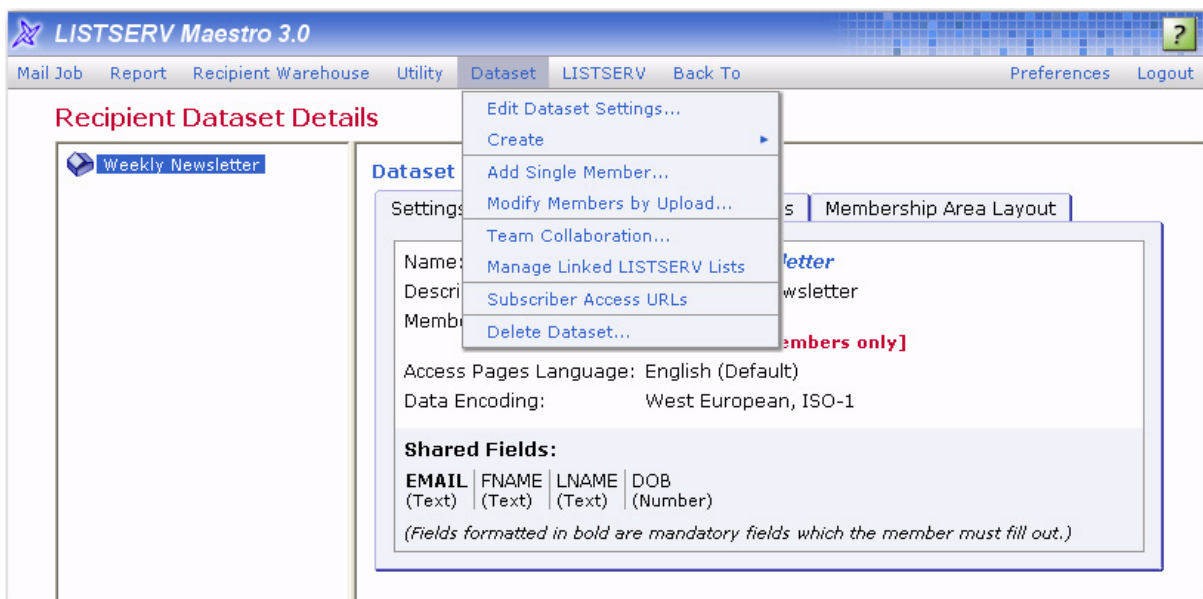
LISTSERV Maestro 3.0

?

Mail Job Report Recipient Warehouse Utility Dataset LISTSERV Back To Preferences Logout

Recipient Dataset Details

Weekly Newsletter

Edit Dataset Settings...
Create
Add Single Member...
Modify Members by Upload...
Team Collaboration...
Manage Linked LISTSERV Lists
Subscriber Access URLs
Delete Dataset...

Dataset

Settings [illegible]s Membership Area Layout

Name: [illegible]letter
Descri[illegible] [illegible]wsletter
Memb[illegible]
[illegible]embers only]

Access Pages Language: English (Default)
Data Encoding: West European, ISO-1

Shared Fields:

| EMAIL (Text) | FNAME (Text) | LNAME (Text) | DOB (Number) |
|---|---|---|---|

(Fields formatted in bold are mandatory fields which the member must fill out.)